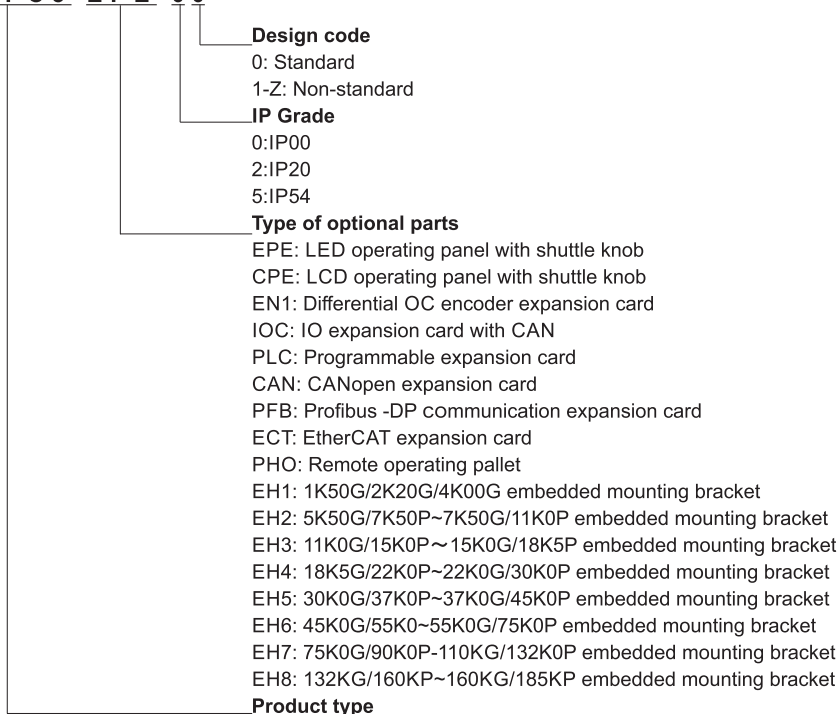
Design code
0: Standard
1-Z: Non-standard
IP Grade
0:IP00
2:IP20
5:IP54
Type of optional parts
EPE: LED operating panel with shuttle knob
CPE: LCD operating panel with shuttle knob
EN1: Differential OC encoder expansion card
IOC: IO expansion card with CAN
PLC: Programmable expansion card
CAN: CANopen expansion card
PFB: Profibus -DP communication expansion card
ECT: EtherCAT expansion card
PHO: Remote operating pallet
EH1: 1K50G/2K20G/4K00G embedded mounting bracket
EH2: 5K50G/7K50P~7K50G/11K0P embedded mounting bracket
EH3: 11K0G/15K0P～15K0G/18K5P embedded mounting bracket
EH4: 18K5G/22K0P~22K0G/30K0P embedded mounting bracket
EH5: 30K0G/37K0P~37K0G/45K0P embedded mounting bracket
EH6: 45K0G/55K0~55K0G/75K0P embedded mounting bracket
EH7: 75K0G/90K0P-110KG/132K0P embedded mounting bracket
EH8: 132KG/160KP~160KG/185KP embedded mounting bracket
Product type